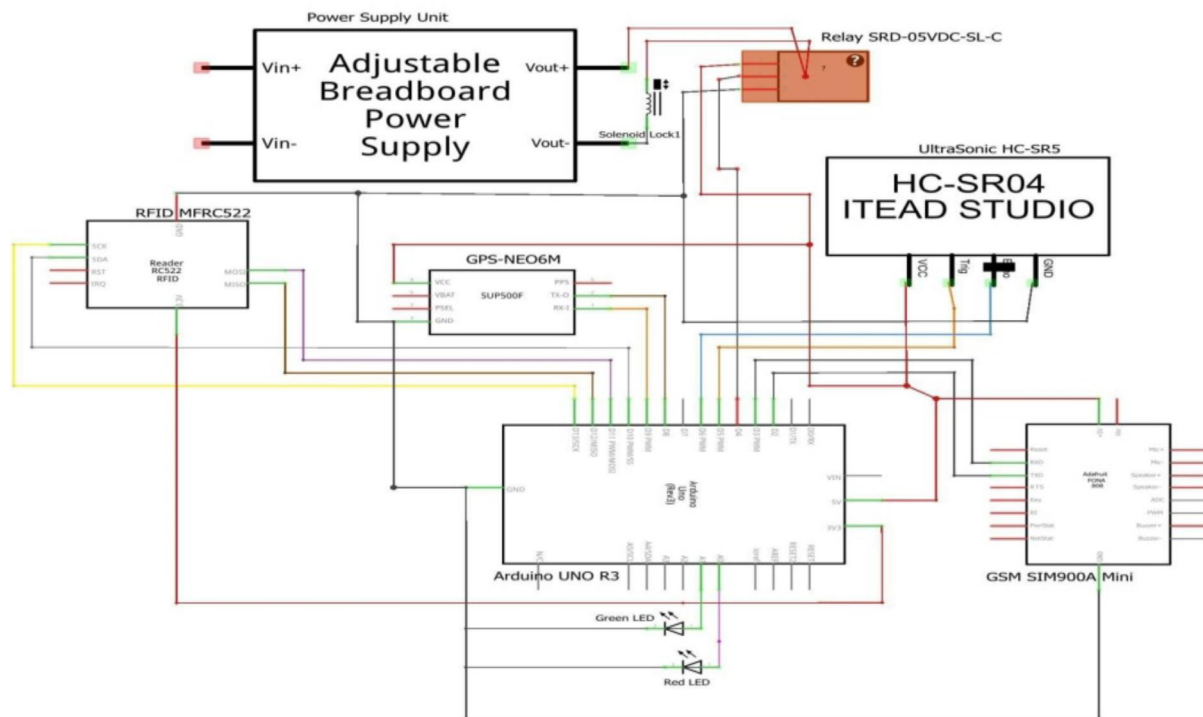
Power Supply Unit

Vin+

Vin-

Adjustable Breadboard Power Supply

Vout+

Vout-

Solenoid Lock1

Relay SRD-05VDC-SL-C

?

UltraSonic HC-SR5

HC-SR04
ITEAD STUDIO

VCC Trig Echo GND

RFID MFRC522

GND

SCK
SDA
RST
IRQ

Reader
RC522
RFID

MOSI
MISO

3V3

GPS-NEO6M

VCC
VBAT
PSEL
GND

SUP500F

PPS
TX-O
RX-I

D13/SCK D12/MISO D11 PWM/MOSI D10 PWM/SS D9 PWM D8 D7 D6 PWM D5 PWM D4 D3 PWM D2 TX/D1 RX/D0

GND

Arduino
Uno
(Rev3)

VIN
5V
3V3

N/C IOREF A0 A1 A2 A3 A4/SDA A5/SCL AREF RESET

Arduino UNO R3

Green LED

Red LED

Reset
RXD
TXD
RTS
Key
RI
PwrStat
NetStat

Vio

Adafruit
FONA
800

Mic+
Mic-
Speaker+
Speaker-
ADC
PWM
Buzzer+
Buzzer-

GND

GSM SIM900A Mini